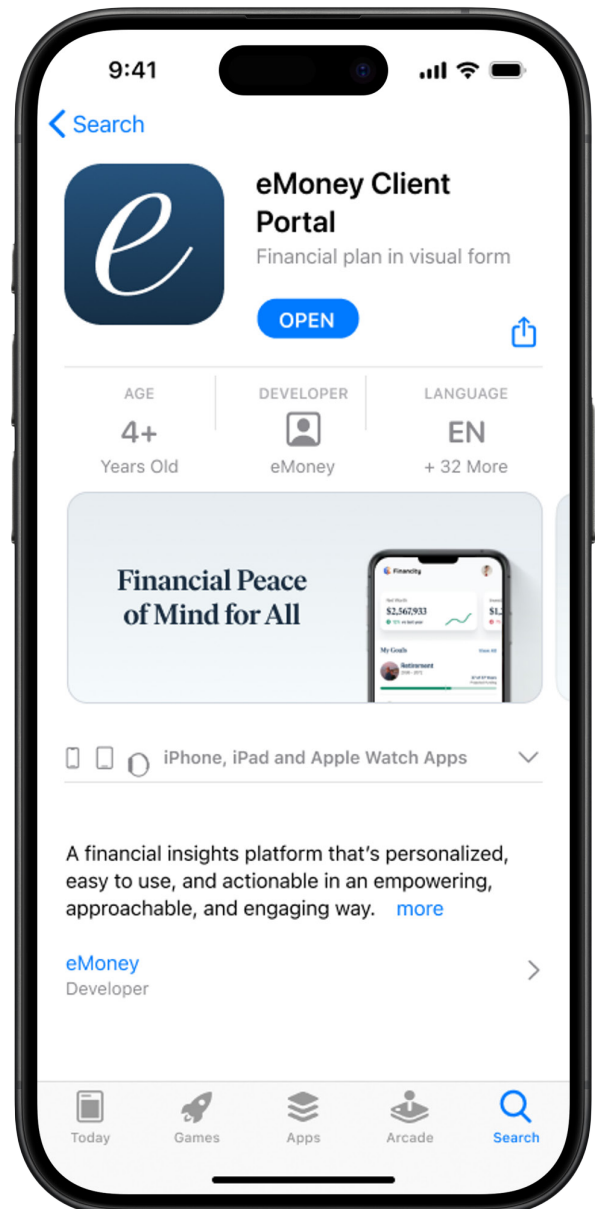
9:41

Search

e

eMoney Client Portal

Financial plan in visual form

OPEN

AGE
4+
Years Old

DEVELOPER
eMoney

LANGUAGE
EN
+ 32 More

Financial Peace of Mind for All

Financity

Net Worth
$2,567,933
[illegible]

$1,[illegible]

My Goals
View All

Retirement
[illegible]

iPhone, iPad and Apple Watch Apps

A financial insights platform that's personalized, easy to use, and actionable in an empowering, approachable, and engaging way. more

eMoney
Developer

Today
Games
Apps
Arcade
Search